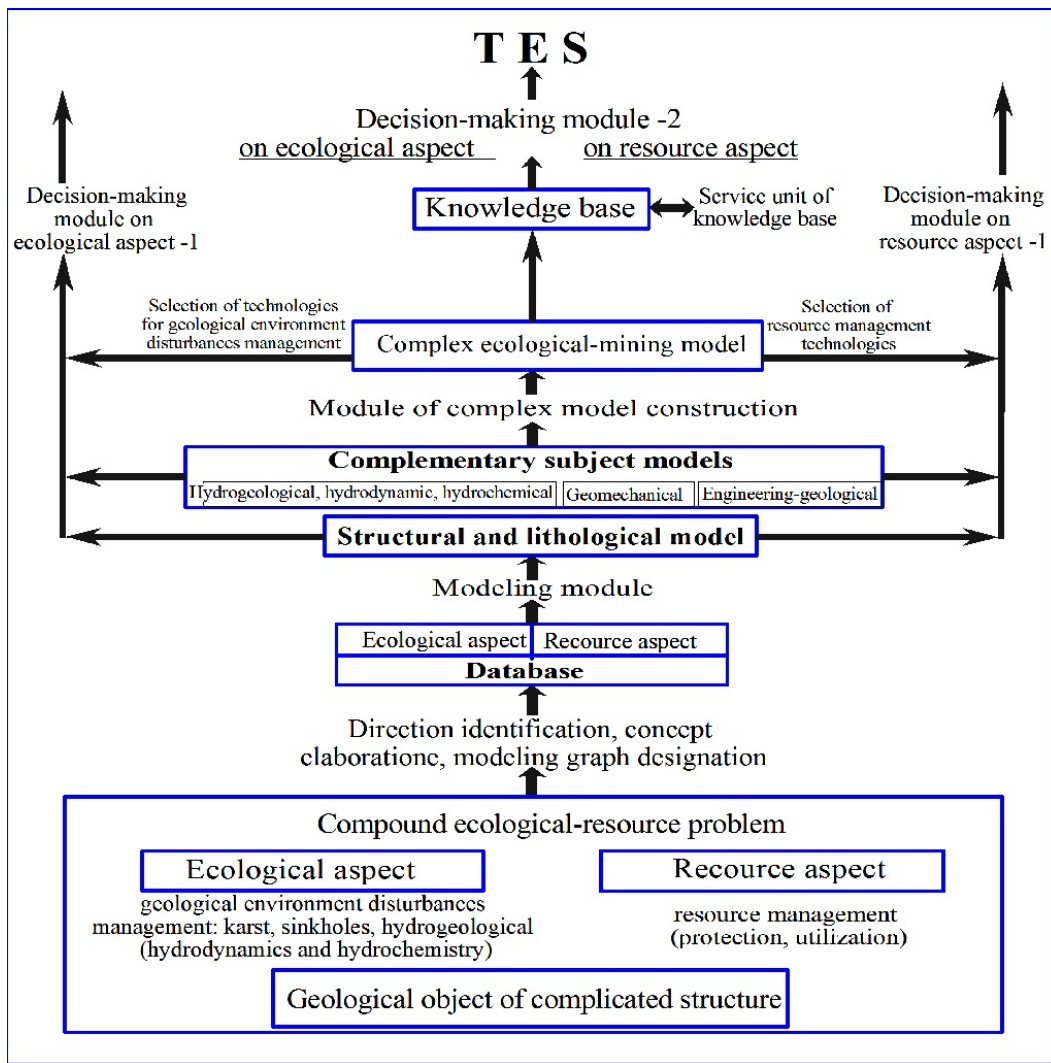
T E S

Decision-making module -2
on ecological aspect on resource aspect

Decision-making module on ecological aspect -1

Knowledge base

Service unit of knowledge base

Decision-making module on resource aspect -1

Selection of technologies for geological environment disturbances management

Complex ecological-mining model

Selection of resource management technologies

Module of complex model construction

Complementary subject models

Hydrogeological, hydrodynamic, hydrochemical | Geomechanical | Engineering-geological

Structural and lithological model

Modeling module

Ecological aspect | Recource aspect

Database

Direction identification, concept elaboratione, modeling graph designation

Compound ecological-resource problem

Ecological aspect

geological environment disturbances management: karst, sinkholes, hydrogeological (hydrodynamics and hydrochemistry)

Recource aspect

resource management (protection, utilization)

Geological object of complicated structure